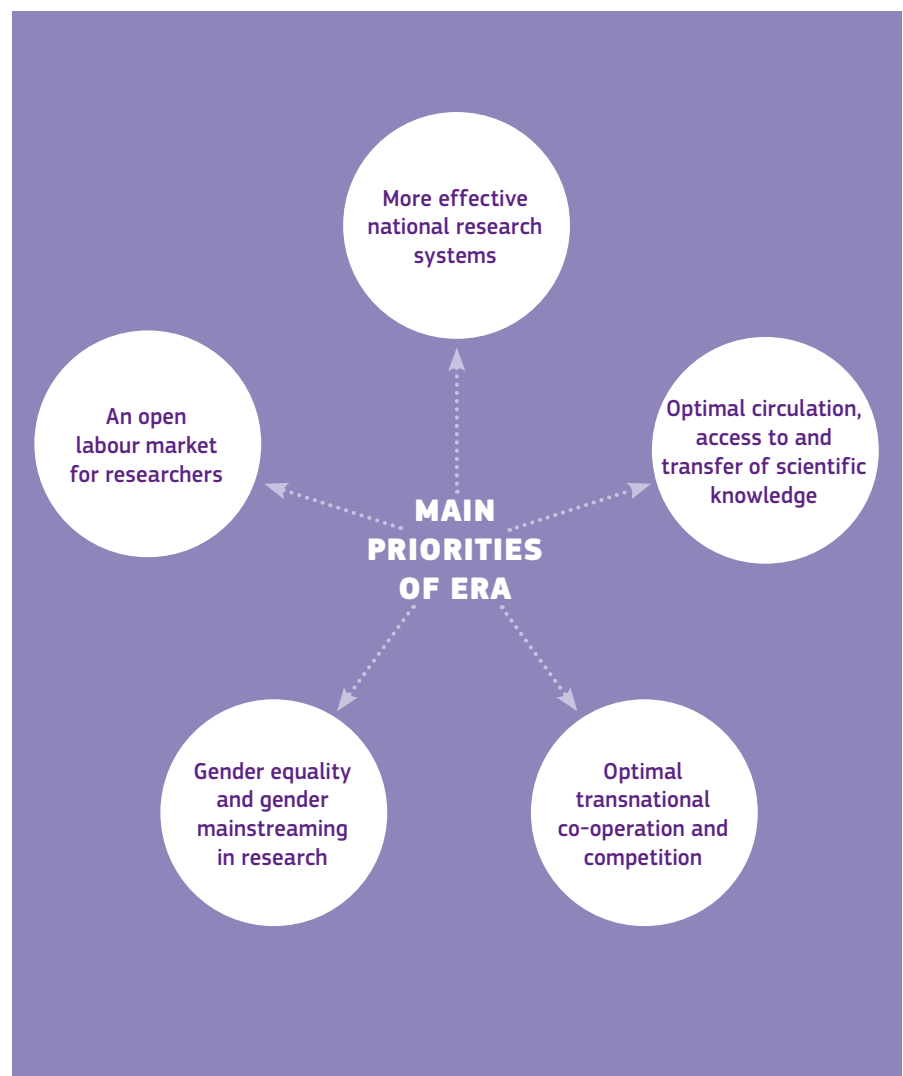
More effective national research systems

An open labour market for researchers

MAIN PRIORITIES OF ERA

Optimal circulation, access to and transfer of scientific knowledge

Gender equality and gender mainstreaming in research

Optimal transnational co-operation and competition